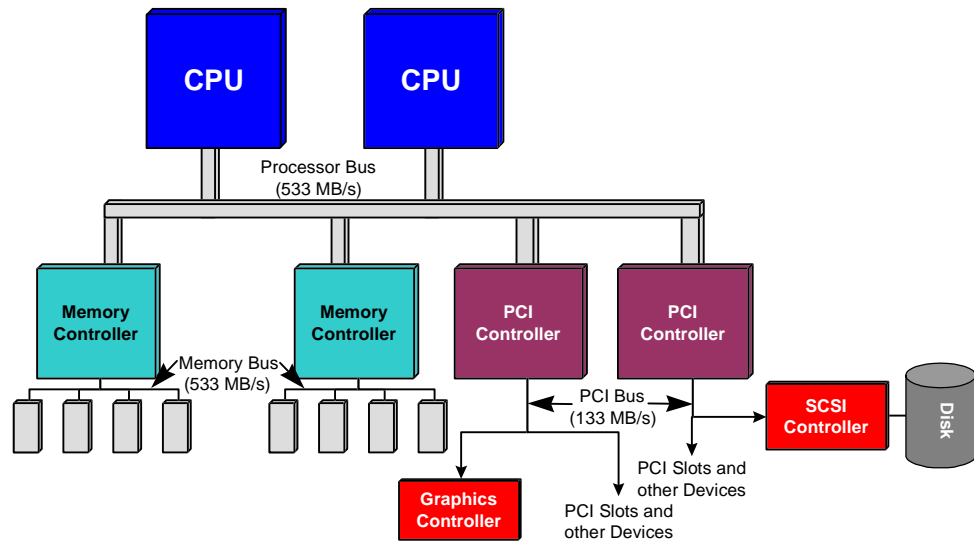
CPU

CPU

Processor Bus
(533 MB/s)

Memory Controller

Memory Controller

PCI Controller

PCI Controller

Memory Bus
(533 MB/s)

PCI Bus
(133 MB/s)

SCSI Controller

Disk

PCI Slots and other Devices

Graphics Controller

PCI Slots and other Devices